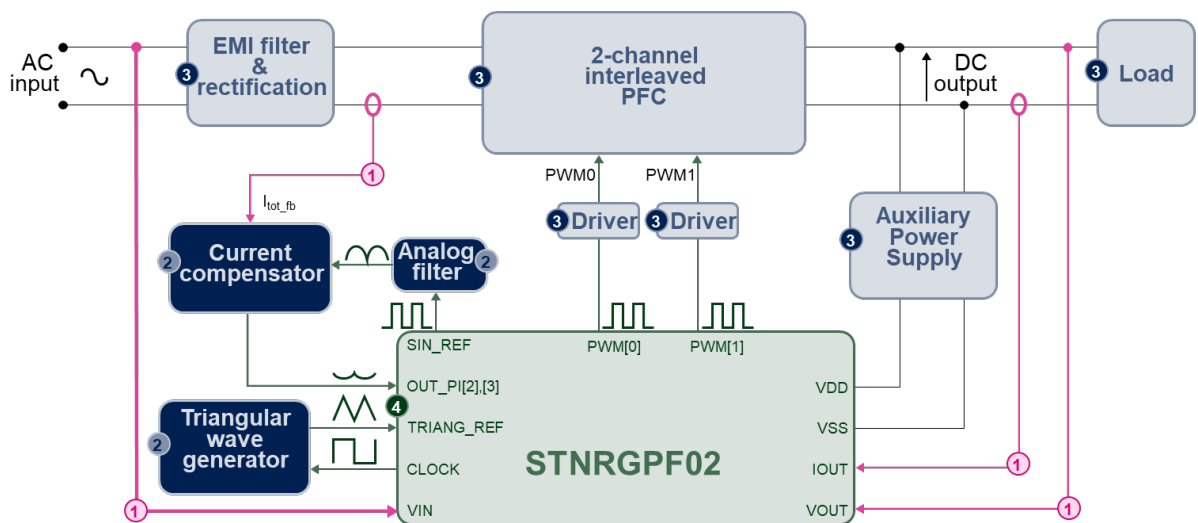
AC input

3 EMI filter & rectification

3 2-channel interleaved PFC

DC output

3 Load

1

$I_{tot\_fb}$

PWM0

PWM1

3 Driver

3 Driver

3 Auxiliary Power Supply

2 Current compensator

Analog filter 2

SIN_REF

PWM[0]

PWM[1]

OUT_PI[2],[3]

VDD

4

2 Triangular wave generator

TRIANG_REF

VSS

CLOCK

STNRGPF02

IOUT

1

1

VIN

VOUT

1